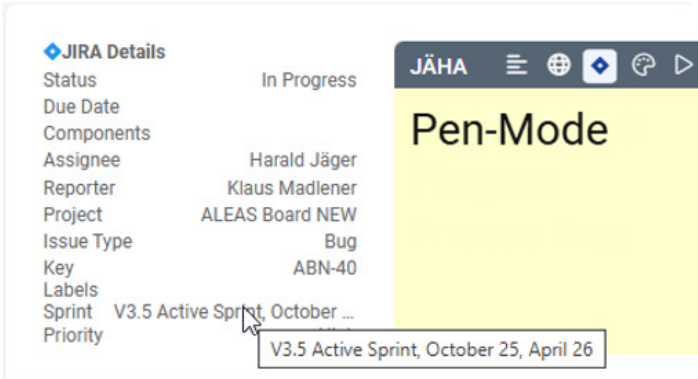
JIRA Details

| | |
|---|---|
| Status | In Progress |
| Due Date | |
| Components | |
| Assignee | Harald Jäger |
| Reporter | Klaus Madlener |
| Project | ALEAS Board NEW |
| Issue Type | Bug |
| Key | ABN-40 |
| Labels | |
| Sprint | V3.5 Active Sprint, October ... |
| Priority | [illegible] |

V3.5 Active Sprint, October 25, April 26

JÄHA

Pen-Mode